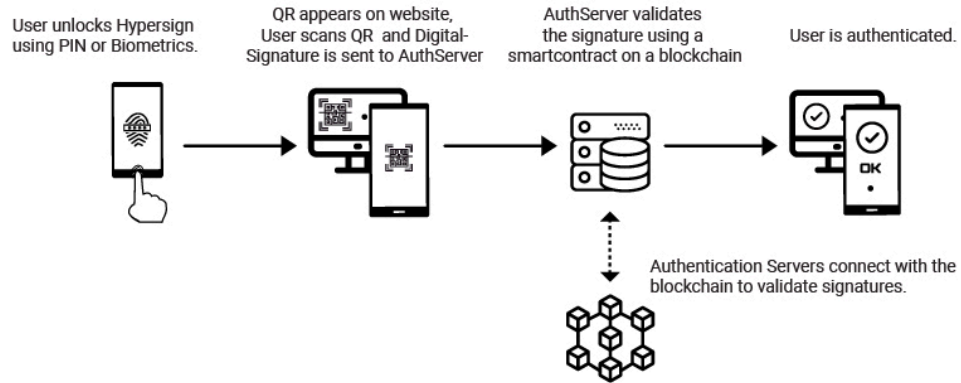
User unlocks Hypersign using PIN or Biometrics.

QR appears on website, User scans QR and Digital-Signature is sent to AuthServer

AuthServer validates the signature using a smartcontract on a blockchain

User is authenticated.

OK

Authentication Servers connect with the blockchain to validate signatures.